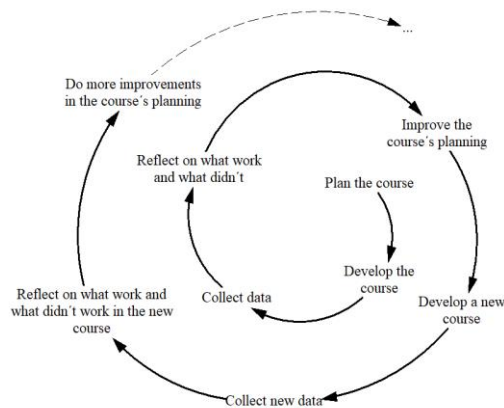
...

Do more improvements in the course´s planning

Improve the course´s planning

Reflect on what work and what didn´t

Plan the course

Develop the course

Collect data

Reflect on what work and what didn´t work in the new course

Develop a new course

Collect new data